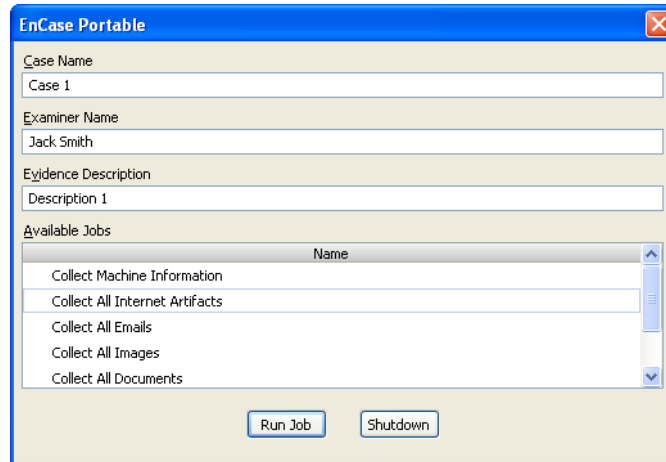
EnCase Portable

Case Name
Case 1

Examiner Name
Jack Smith

Evidence Description
Description 1

Available Jobs

| Name |
|---|
| Collect Machine Information |
| Collect All Internet Artifacts |
| Collect All Emails |
| Collect All Images |
| Collect All Documents |

Run Job
Shutdown